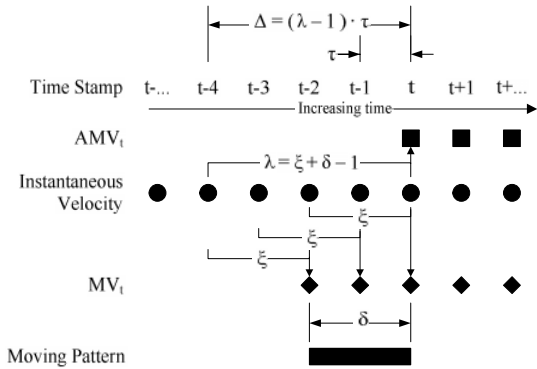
$\Delta = (\lambda - 1) \cdot \tau$

$\tau$

Time Stamp t-... t-4 t-3 t-2 t-1 t t+1 t+...

Increasing time

$AMV_t$

$\lambda = \xi + \delta - 1$

Instantaneous Velocity

$\xi$

$\xi$

$\xi$

$MV_t$

$\delta$

Moving Pattern